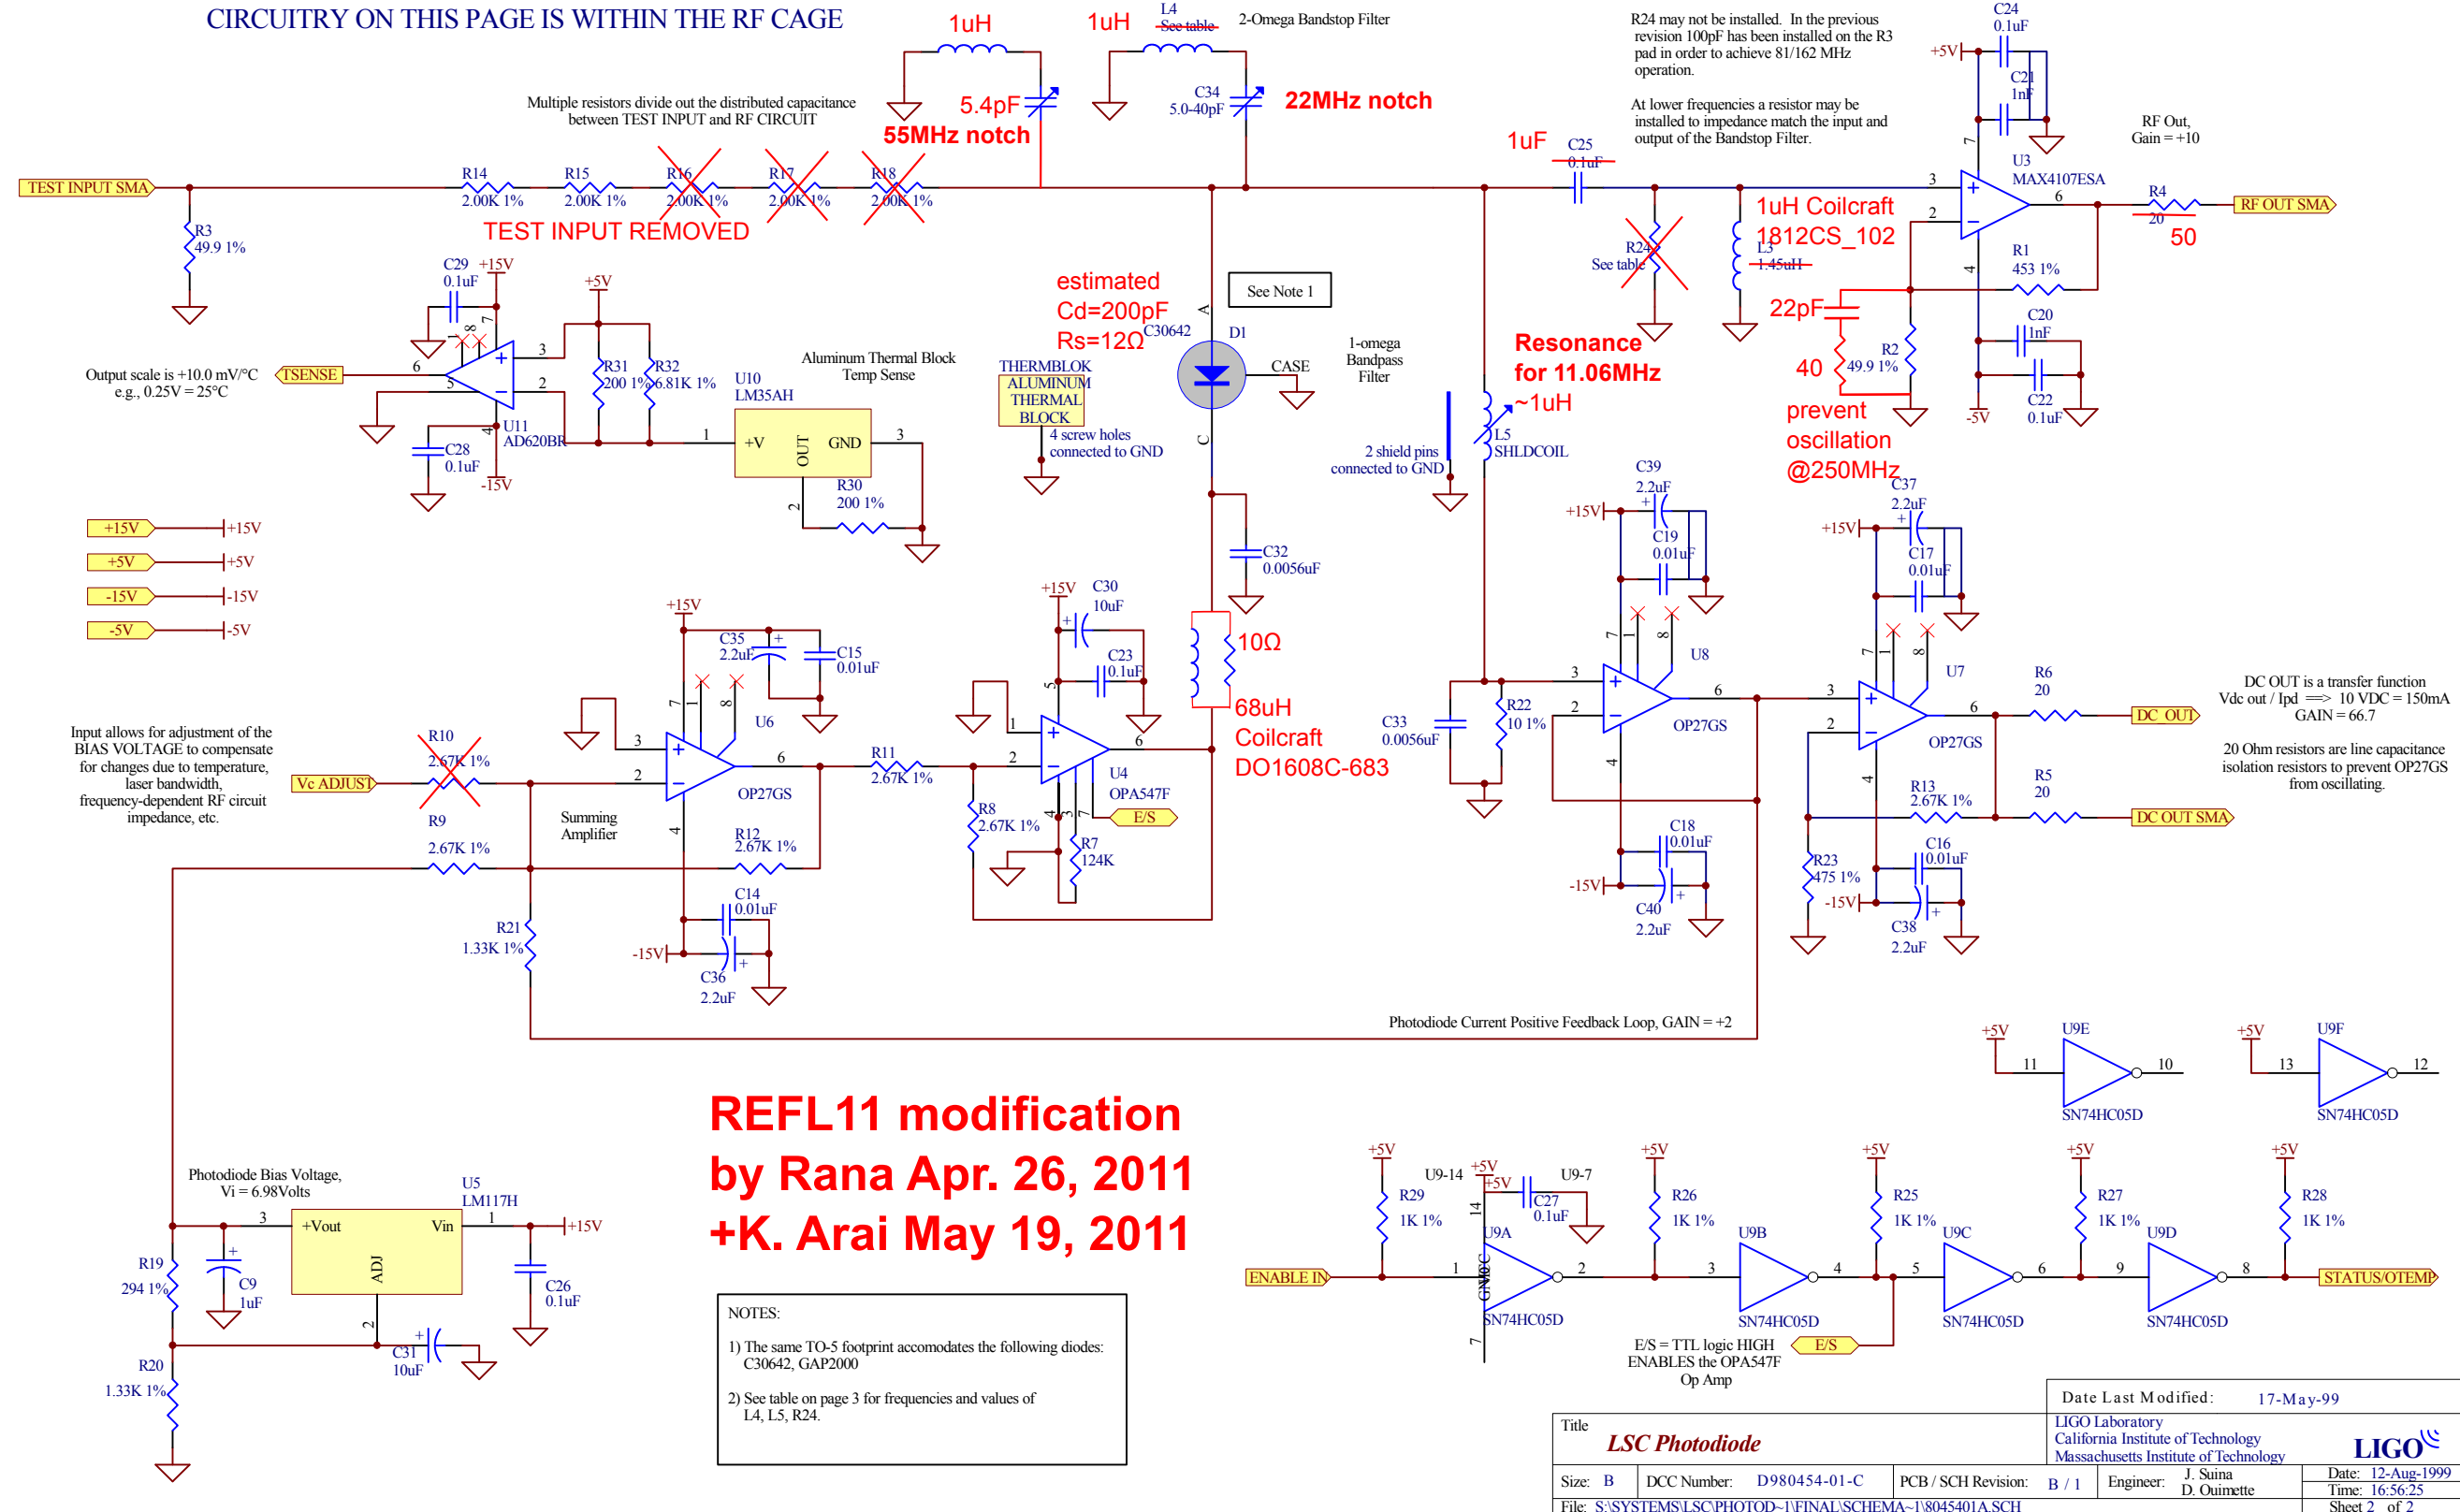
CIRCUITRY ON THIS PAGE IS WITHIN THE RF CAGE

1uH 1uH L4 See table 2-Omega Bandstop Filter

R24 may not be installed. In the previous revision 100pF has been installed on the R3 pad in order to achieve 81/162 MHz operation.

At lower frequencies a resistor may be installed to impedance match the input and output of the Bandstop Filter.

C24 0.1uF +5V C21 1nF

Multiple resistors divide out the distributed capacitance between TEST INPUT and RF CIRCUIT

5.4pF 55MHz notch C34 5.0-40pF 22MHz notch

1uF C25 0.1uF RF Out, Gain = +10

U3 MAX4107ESA

TEST INPUT SMA R14 2.00K 1% R15 2.00K 1% R16 2.00K 1% R17 2.00K 1% R18 2.00K 1%

TEST INPUT REMOVED

R3 49.9 1%

1uH Coilcraft 1812CS_102 L3 1.45uH R24 See table R4 20 50 RF OUT SMA R1 453 1%

C29 0.1uF +15V +5V estimated Cd=200pF Rs=12Ω C30642 See Note 1 D1 A CASE C 22pF R2 49.9 1% 40 C20 1nF C22 0.1uF -5V

Output scale is +10.0 mV/°C e.g., 0.25V = 25°C TSENSE U11 AD620BR R31 200 1% R32 6.81K 1% U10 LM35AH Aluminum Thermal Block Temp Sense THERMBLOK ALUMINUM THERMAL BLOCK 4 screw holes connected to GND

1-omega Bandpass Filter Resonance for 11.06MHz ~1uH L5 SHLDCOIL 2 shield pins connected to GND

prevent oscillation @250MHz

C28 0.1uF -15V +V OUT GND R30 200 1%

+15V +15V +5V +5V -15V -15V -5V -5V

C32 0.0056uF C39 2.2uF C19 0.01uF +15V C37 2.2uF C17 0.01uF +15V

+15V C35 2.2uF C15 0.01uF U6 +15V C30 10uF C23 0.1uF 10Ω 68uH Coilcraft DO1608C-683

U8 U7 R6 20 DC OUT

DC OUT is a transfer function Vdc out / Ipd ==> 10 VDC = 150mA GAIN = 66.7

20 Ohm resistors are line capacitance isolation resistors to prevent OP27GS from oscillating.

Input allows for adjustment of the BIAS VOLTAGE to compensate for changes due to temperature, laser bandwidth, frequency-dependent RF circuit impedance, etc.

R10 2.67K 1% Vc ADJUST R9 2.67K 1% Summing Amplifier OP27GS R11 2.67K 1% R12 2.67K 1% R8 2.67K 1% R7 124K U4 OPA547F E/S C33 0.0056uF R22 10 1% OP27GS OP27GS R13 2.67K 1% R5 20 DC OUT SMA R23 475 1%

C14 0.01uF -15V C36 2.2uF R21 1.33K 1% C18 0.01uF -15V C40 2.2uF C16 0.01uF -15V C38 2.2uF

Photodiode Current Positive Feedback Loop, GAIN = +2

+5V U9E 11 10 SN74HC05D +5V U9F 13 12 SN74HC05D

REFL11 modification by Rana Apr. 26, 2011 +K. Arai May 19, 2011

Photodiode Bias Voltage, Vi = 6.98Volts U5 LM117H +Vout Vin ADJ +15V C26 0.1uF C9 1uF R19 294 1% R20 1.33K 1% C31 10uF

NOTES:
1) The same TO-5 footprint accomodates the following diodes: C30642, GAP2000
2) See table on page 3 for frequencies and values of L4, L5, R24.

+5V U9-14 +5V U9-7 C27 0.1uF R29 1K 1% ENABLE IN U9A SN74HC05D R26 1K 1% U9B SN74HC05D R25 1K 1% U9C SN74HC05D R27 1K 1% U9D SN74HC05D R28 1K 1% STATUS/OTEMP

E/S = TTL logic HIGH ENABLES the OPA547F Op Amp E/S

Date Last Modified: 17-May-99
Title LSC Photodiode
LIGO Laboratory California Institute of Technology Massachusetts Institute of Technology LIGO
Size: B DCC Number: D980454-01-C PCB / SCH Revision: B / 1 Engineer: J. Suina D. Ouimette Date: 12-Aug-1999 Time: 16:56:25
File: S:\SYSTEMS\LSC\PHOTOD~1\FINAL\SCHEMA~1\8045401A.SCH Sheet 2 of 2